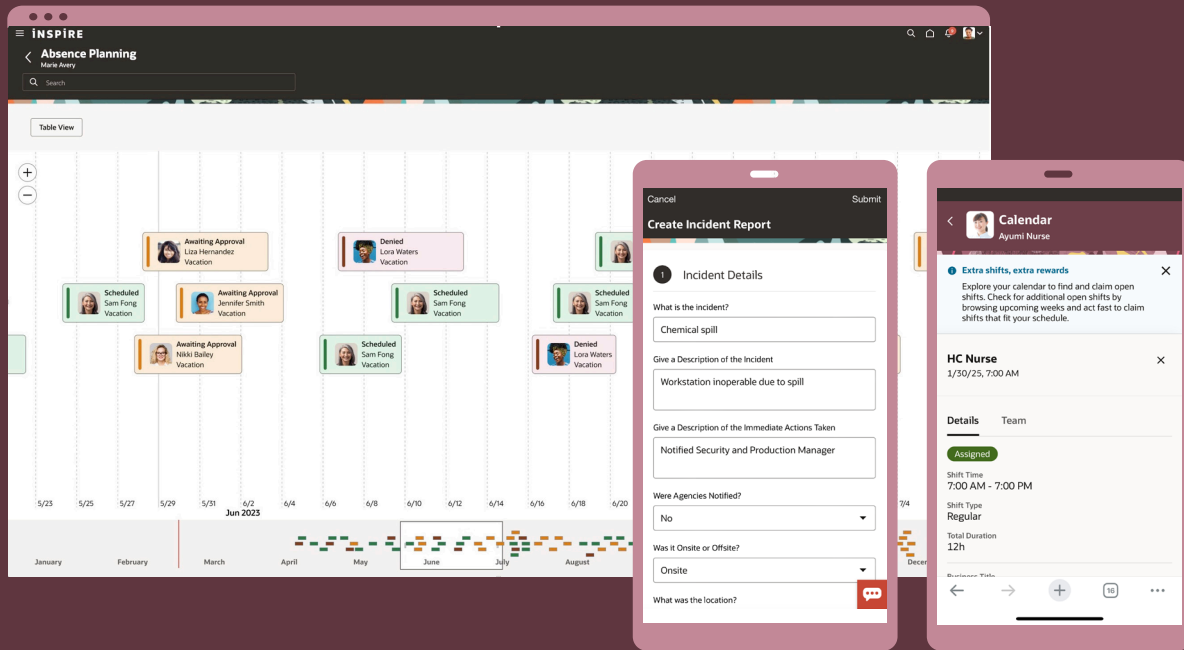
INSPIRE

Absence Planning
Marie Avery

Search

Table View

Awaiting Approval
Liza Hernandez
Vacation

Denied
Lora Waters
Vacation

Scheduled
Sam Fong
Vacation

Awaiting Approval
Jennifer Smith
Vacation

Scheduled
Sam Fong
Vacation

Scheduled
Sam Fong
Vacation

Awaiting Approval
Nikki Bailey
Vacation

Scheduled
Sam Fong
Vacation

Denied
Lora Waters
Vacation

5/23 5/25 5/27 5/29 5/31 6/2 6/4 6/6 6/8 6/10 6/12 6/14 6/16 6/18 6/20
Jun 2023

January February March April May June July August

Cancel Submit
Create Incident Report

1 Incident Details

What is the incident?
Chemical spill

Give a Description of the Incident
Workstation inoperable due to spill

Give a Description of the Immediate Actions Taken
Notified Security and Production Manager

Were Agencies Notified?
No

Was it Onsite or Offsite?
Onsite

What was the location?

Calendar
Ayumi Nurse

Extra shifts, extra rewards
Explore your calendar to find and claim open shifts. Check for additional open shifts by browsing upcoming weeks and act fast to claim shifts that fit your schedule.

HC Nurse
1/30/25, 7:00 AM

Details Team

Assigned

Shift Time
7:00 AM - 7:00 PM

Shift Type
Regular

Total Duration
12h

7/4
Decem

16